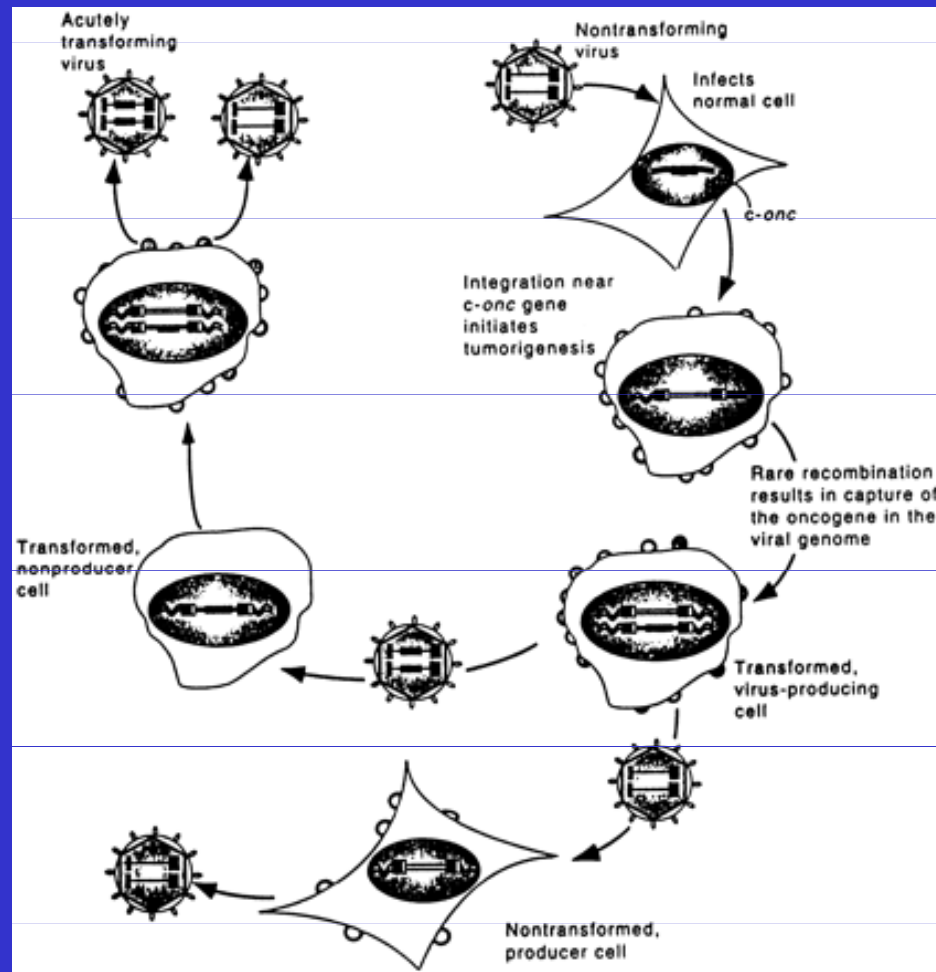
Acutely transforming virus

Nontransforming virus

Infects normal cell

c-onc

Integration near c-onc gene initiates tumorigenesis

Rare recombination results in capture of the oncogene in the viral genome

Transformed, nonproducer cell

Transformed, virus-producing cell

Nontransformed, producer cell